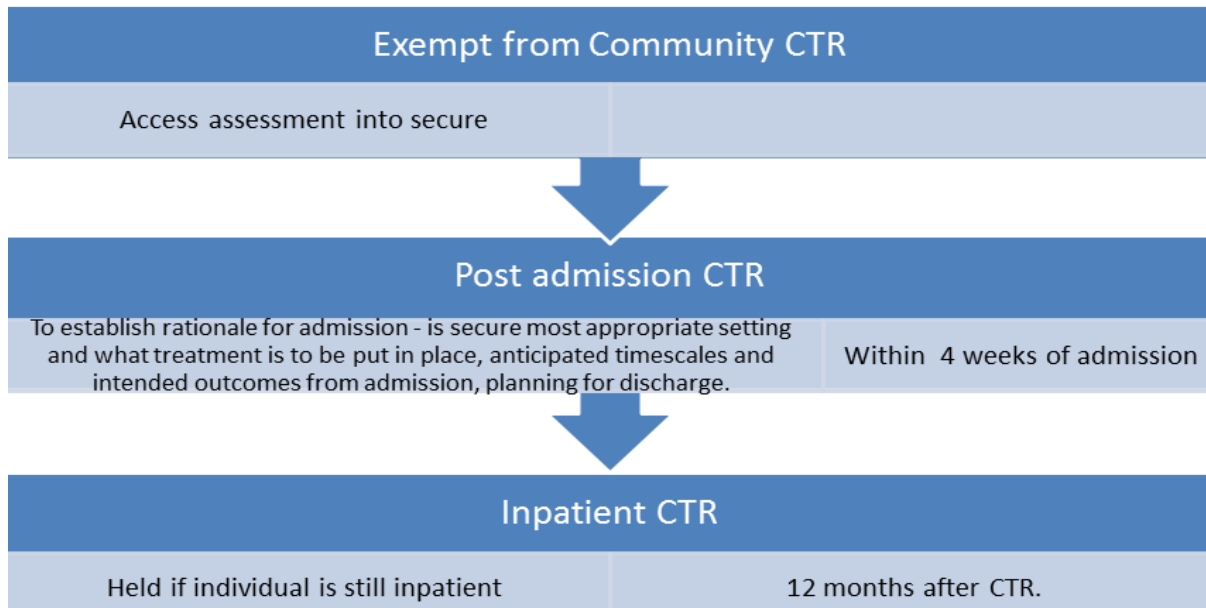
Exempt from Community CTR

Access assessment into secure

Post admission CTR

To establish rationale for admission - is secure most appropriate setting and what treatment is to be put in place, anticipated timescales and intended outcomes from admission, planning for discharge.

Within 4 weeks of admission

Inpatient CTR

Held if individual is still inpatient

12 months after CTR.